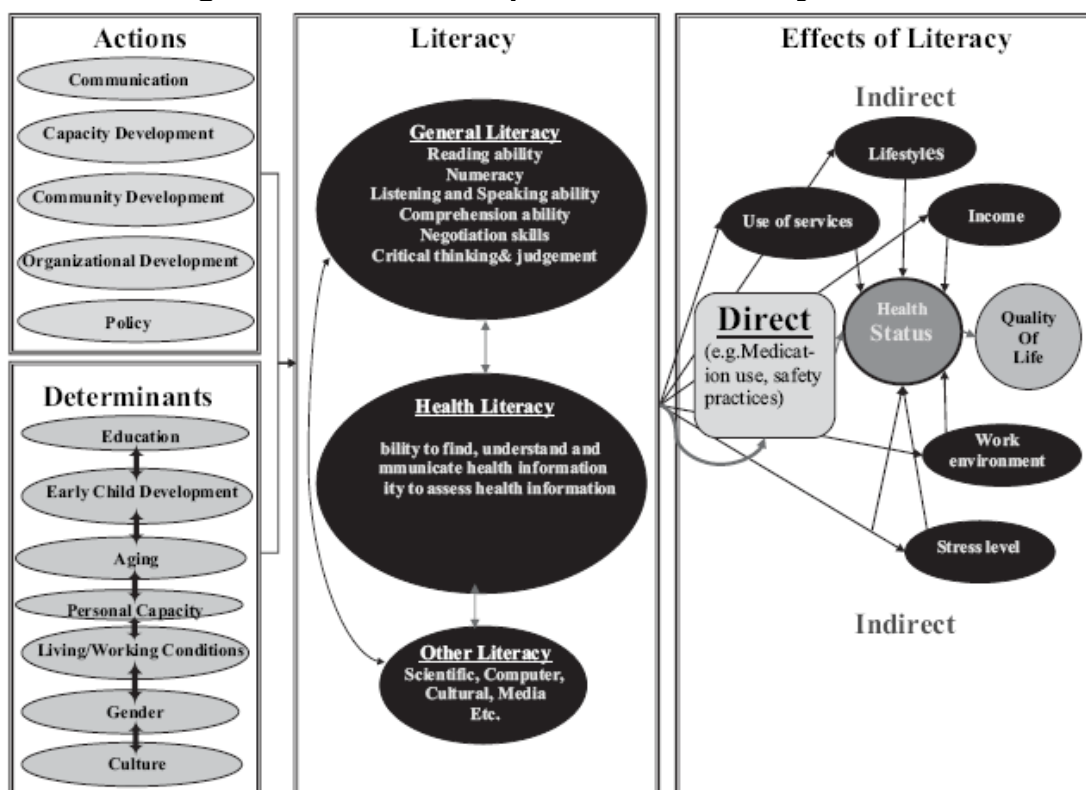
Actions
Communication
Capacity Development
Community Development
Organizational Development
Policy

Determinants
Education
Early Child Development
Aging
Personal Capacity
Living/Working Conditions
Gender
Culture

Literacy
General Literacy
Reading ability
Numeracy
Listening and Speaking ability
Comprehension ability
Negotiation skills
Critical thinking& judgement

Health Literacy
bility to find, understand and mmunicate health information ity to assess health information

Other Literacy
Scientific, Computer, Cultural, Media Etc.

Effects of Literacy
Indirect
Lifestyles
Use of services
Income
Direct
(e.g.Medication use, safety practices)
Health Status
Quality Of Life
Work environment
Stress level
Indirect